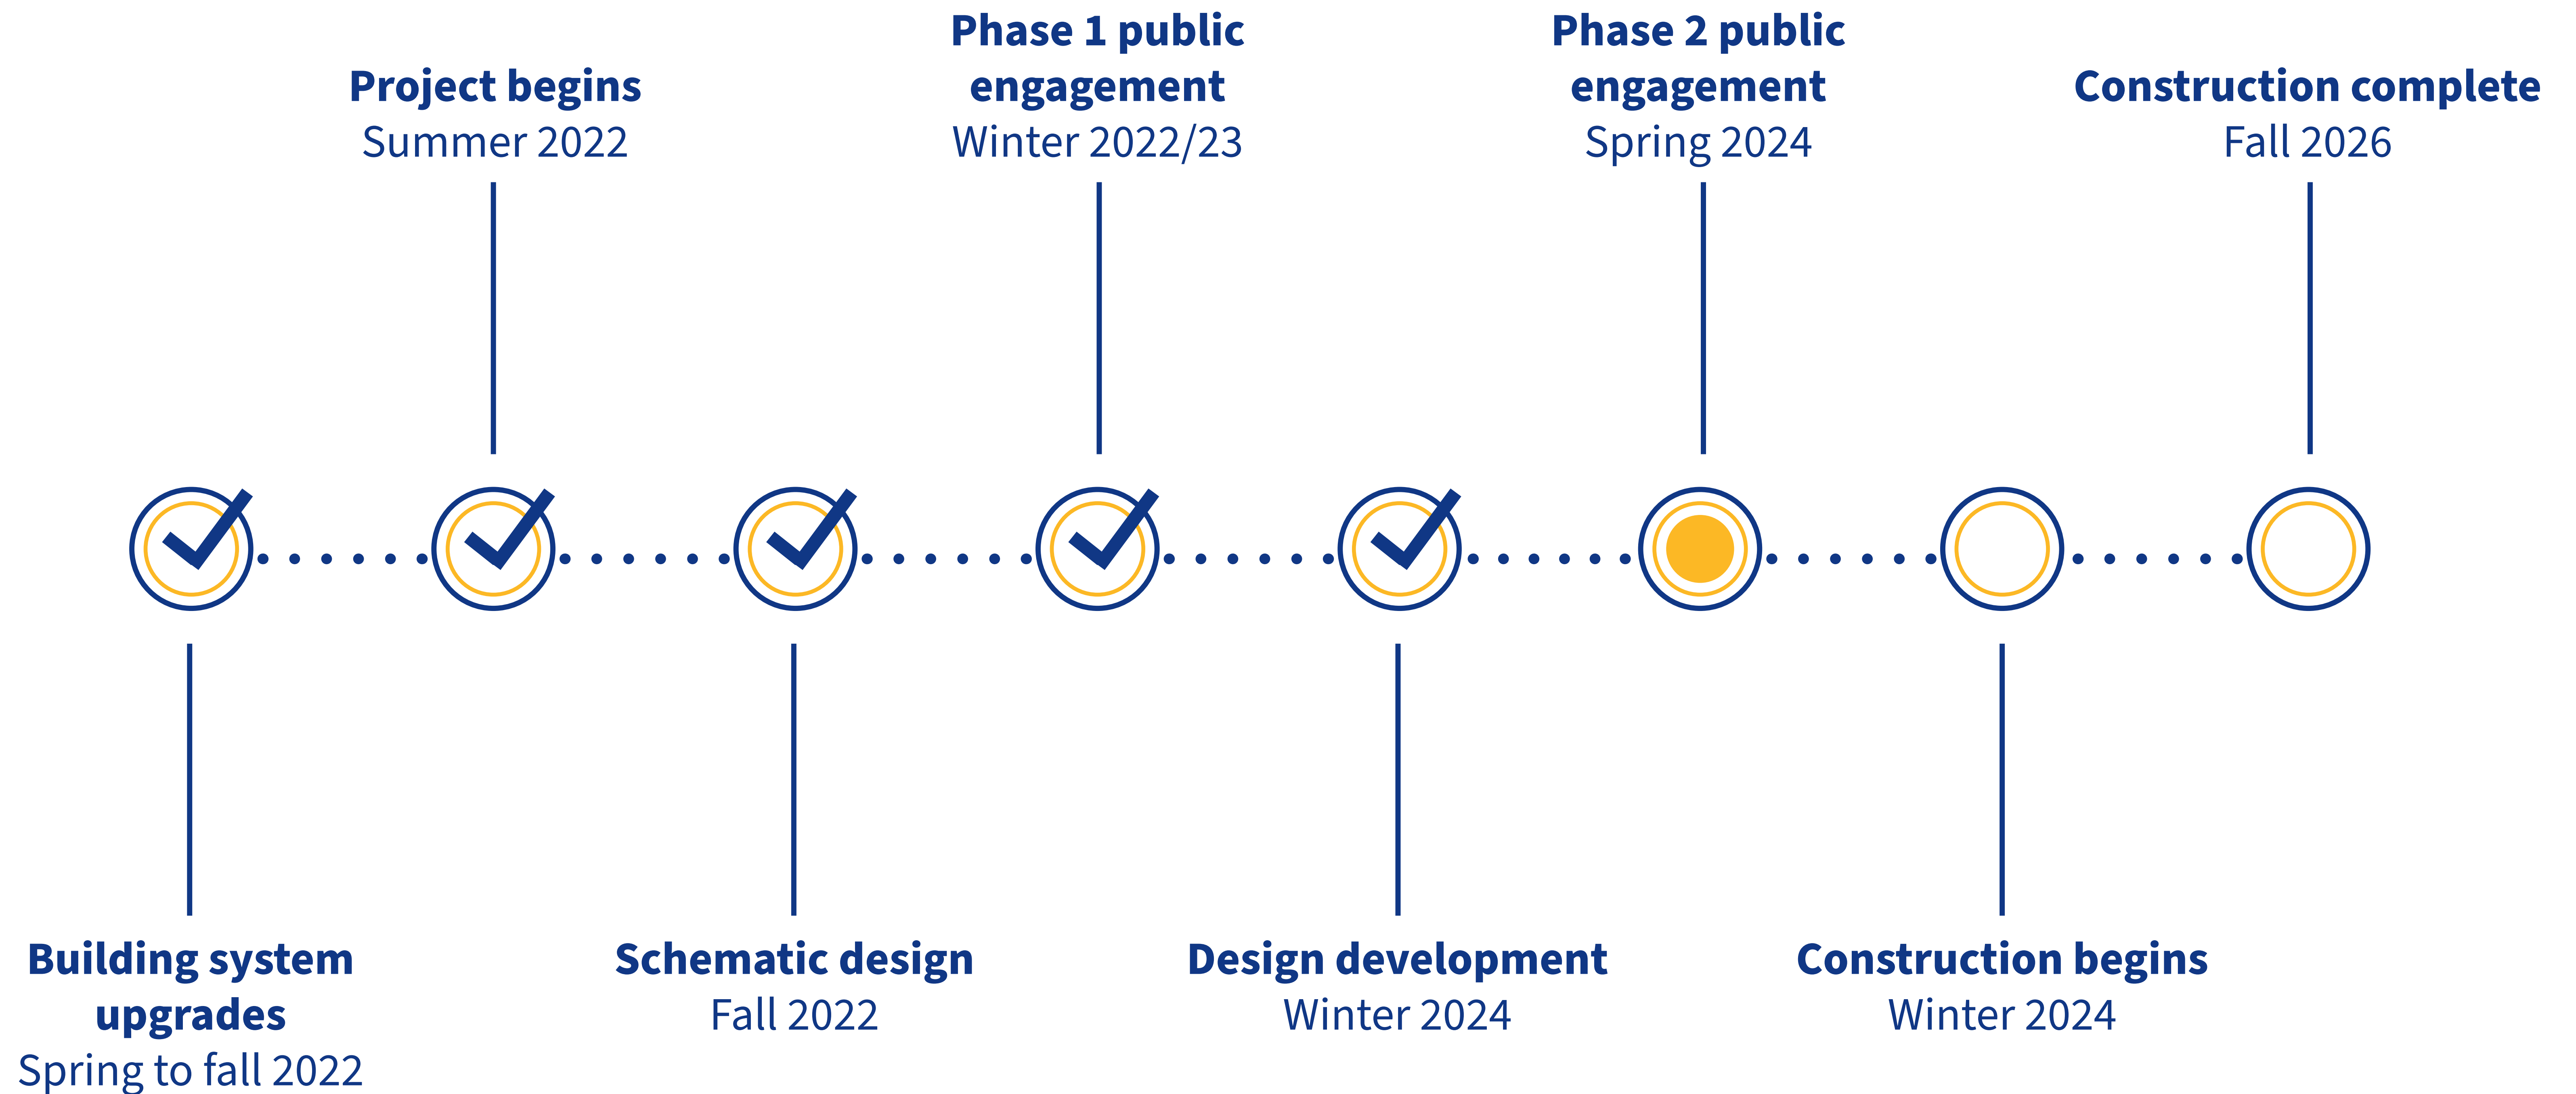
Building system upgrades
Spring to fall 2022

Project begins
Summer 2022

Schematic design
Fall 2022

Phase 1 public engagement
Winter 2022/23

Design development
Winter 2024

Phase 2 public engagement
Spring 2024

Construction begins
Winter 2024

Construction complete
Fall 2026